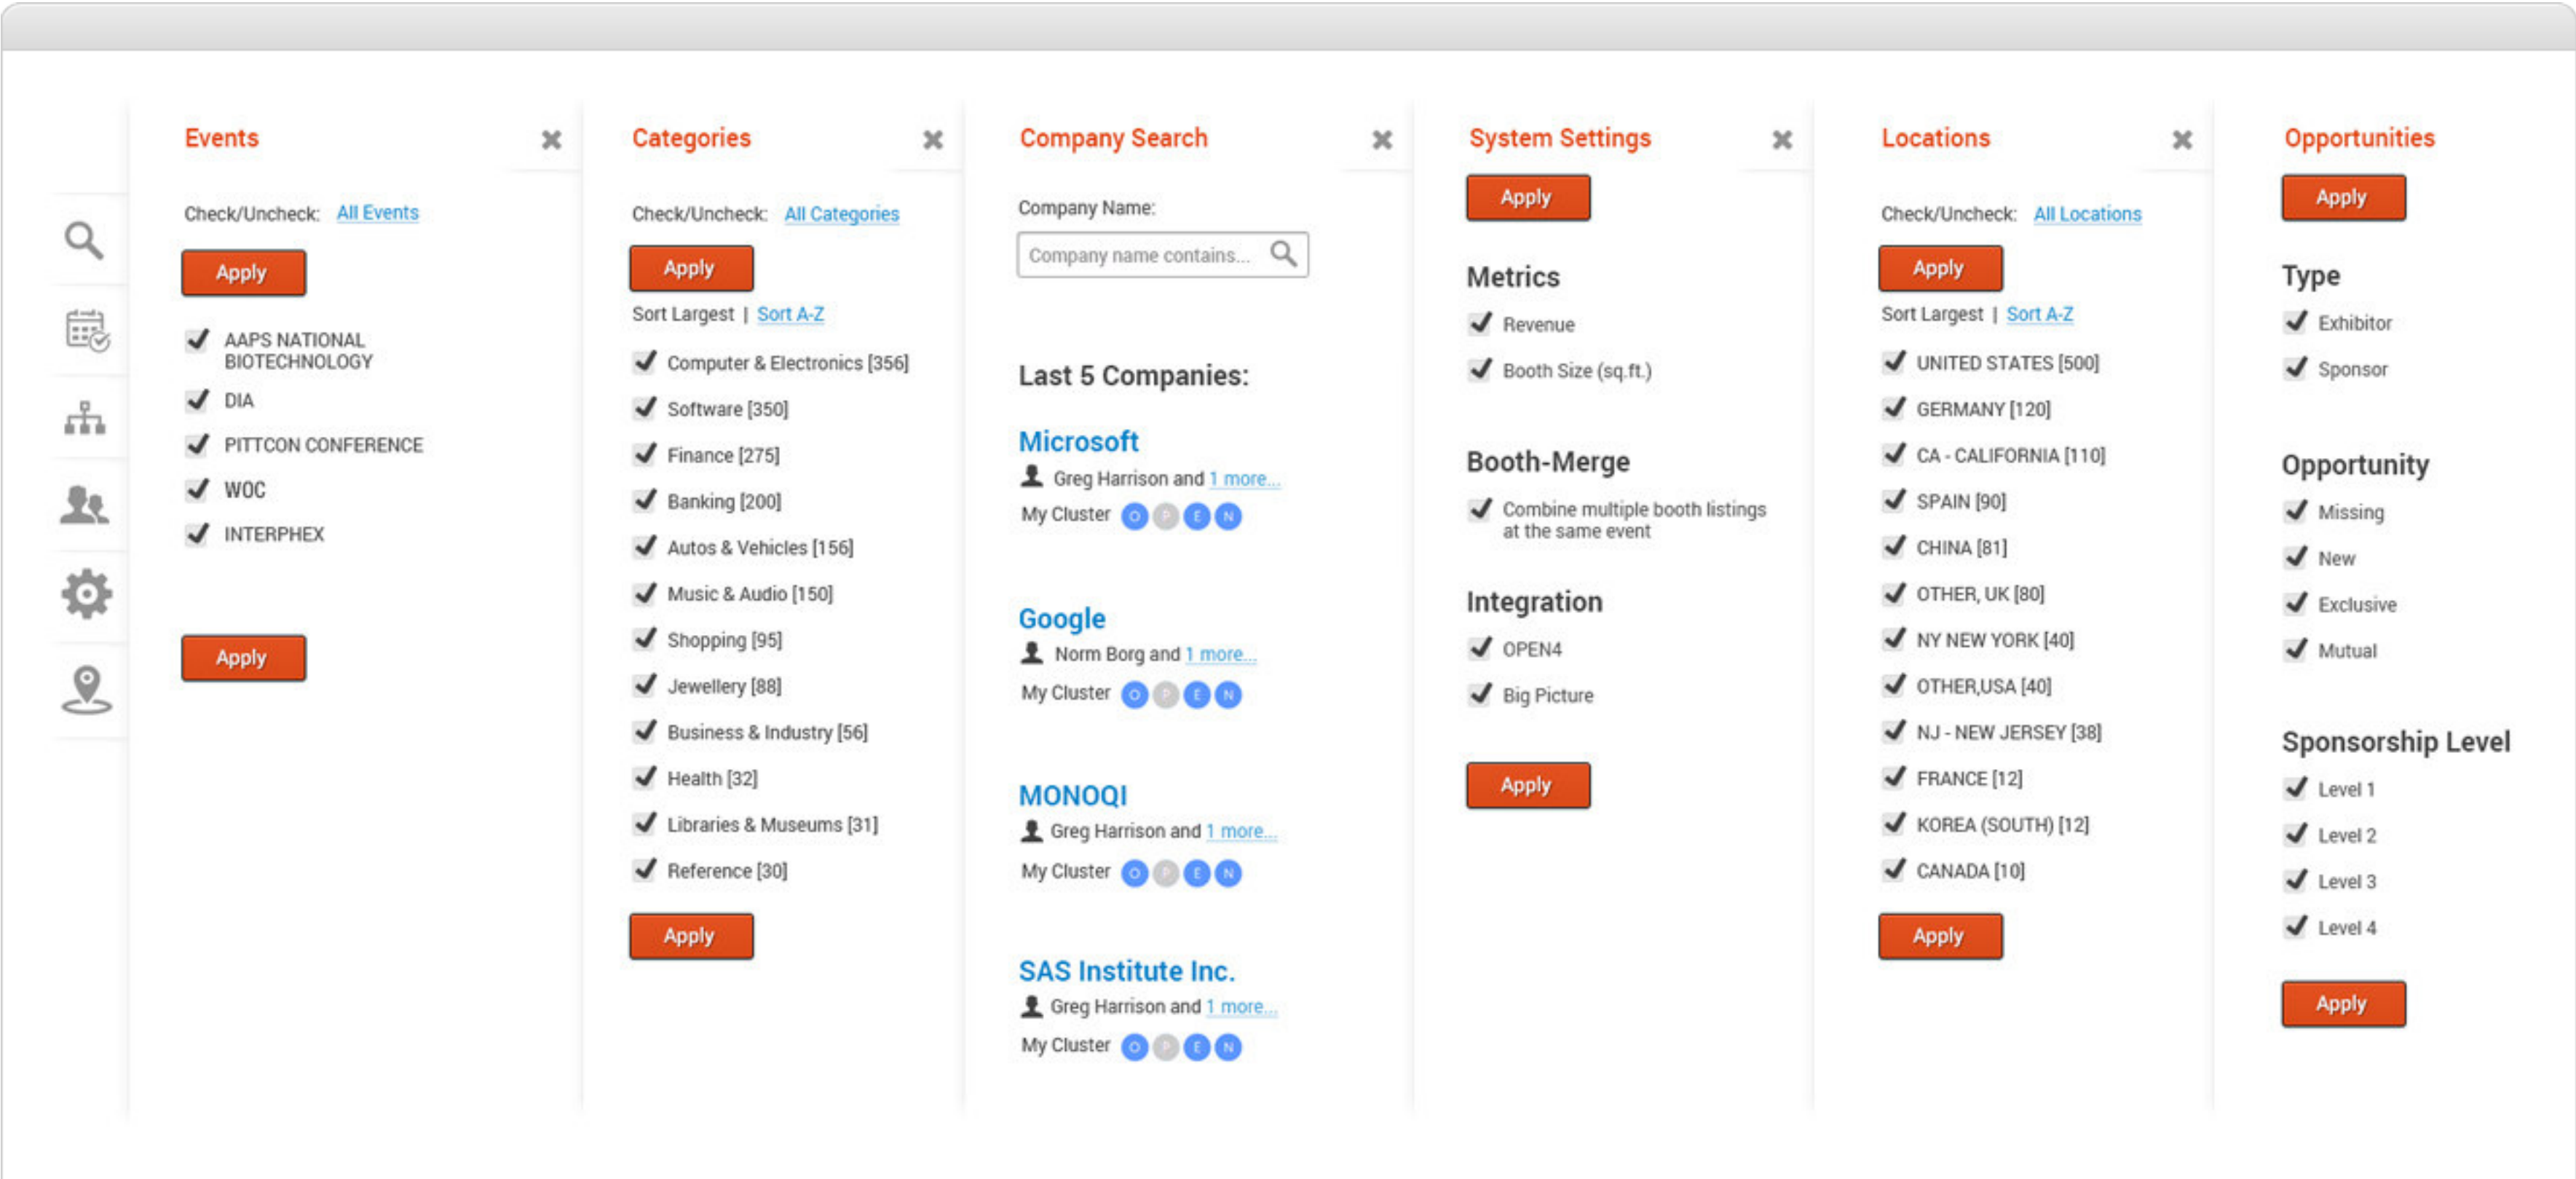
Events

Check/Uncheck: All Events

Apply

AAPS NATIONAL BIOTECHNOLOGY
DIA
PITTCON CONFERENCE
WOC
INTERPHEX

Apply

Categories

Check/Uncheck: All Categories

Apply

Sort Largest | Sort A-Z

Computer & Electronics [356]
Software [350]
Finance [275]
Banking [200]
Autos & Vehicles [156]
Music & Audio [150]
Shopping [95]
Jewellery [88]
Business & Industry [56]
Health [32]
Libraries & Museums [31]
Reference [30]

Apply

Company Search

Company Name:

Company name contains...

Last 5 Companies:

Microsoft
Greg Harrison and 1 more...
My Cluster O P E N

Google
Norm Borg and 1 more...
My Cluster O P E N

MONOQI
Greg Harrison and 1 more...
My Cluster O P E N

SAS Institute Inc.
Greg Harrison and 1 more...
My Cluster O P E N

System Settings

Apply

Metrics
Revenue
Booth Size (sq.ft.)

Booth-Merge
Combine multiple booth listings at the same event

Integration
OPEN4
Big Picture

Apply

Locations

Check/Uncheck: All Locations

Apply

Sort Largest | Sort A-Z

UNITED STATES [500]
GERMANY [120]
CA - CALIFORNIA [110]
SPAIN [90]
CHINA [81]
OTHER, UK [80]
NY NEW YORK [40]
OTHER,USA [40]
NJ - NEW JERSEY [38]
FRANCE [12]
KOREA (SOUTH) [12]
CANADA [10]

Apply

Opportunities

Apply

Type
Exhibitor
Sponsor

Opportunity
Missing
New
Exclusive
Mutual

Sponsorship Level
Level 1
Level 2
Level 3
Level 4

Apply